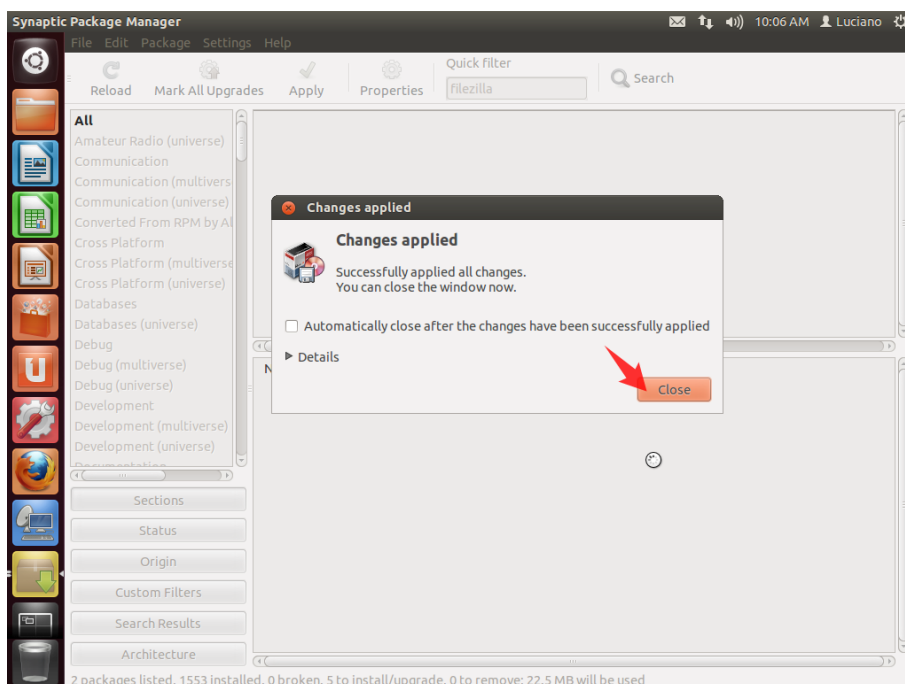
Synaptic Package Manager

10:06 AM Luciano

File Edit Package Settings Help

Reload Mark All Upgrades Apply Properties Quick filter filezilla Search

All
Amateur Radio (universe)
Communication
Communication (multivers
Communication (universe)
Converted From RPM by Al
Cross Platform
Cross Platform (multiverse
Cross Platform (universe)
Databases
Databases (universe)
Debug
Debug (multiverse)
Debug (universe)
Development
Development (multiverse)
Development (universe)

Sections
Status
Origin
Custom Filters
Search Results
Architecture

Changes applied

Changes applied

Successfully applied all changes.
You can close the window now.

Automatically close after the changes have been successfully applied

Details

Close

2 packages listed, 1553 installed, 0 broken, 5 to install/upgrade, 0 to remove; 22.5 MB will be used